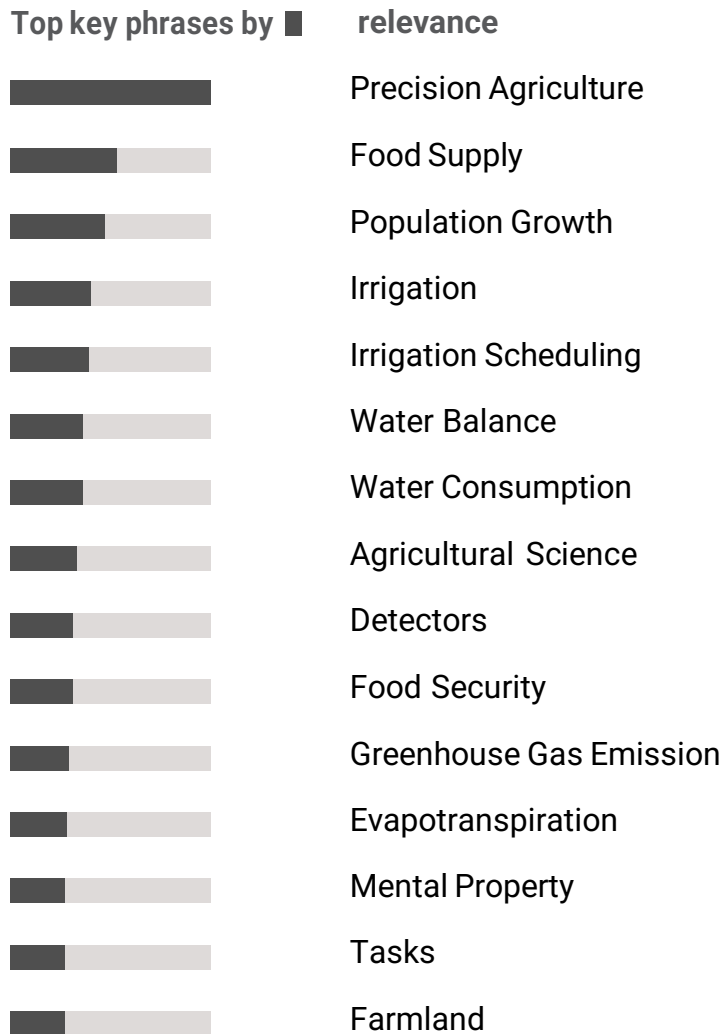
Top key phrases by relevance

Precision Agriculture
Food Supply
Population Growth
Irrigation
Irrigation Scheduling
Water Balance
Water Consumption
Agricultural Science
Detectors
Food Security
Greenhouse Gas Emission
Evapotranspiration
Mental Property
Tasks
Farmland